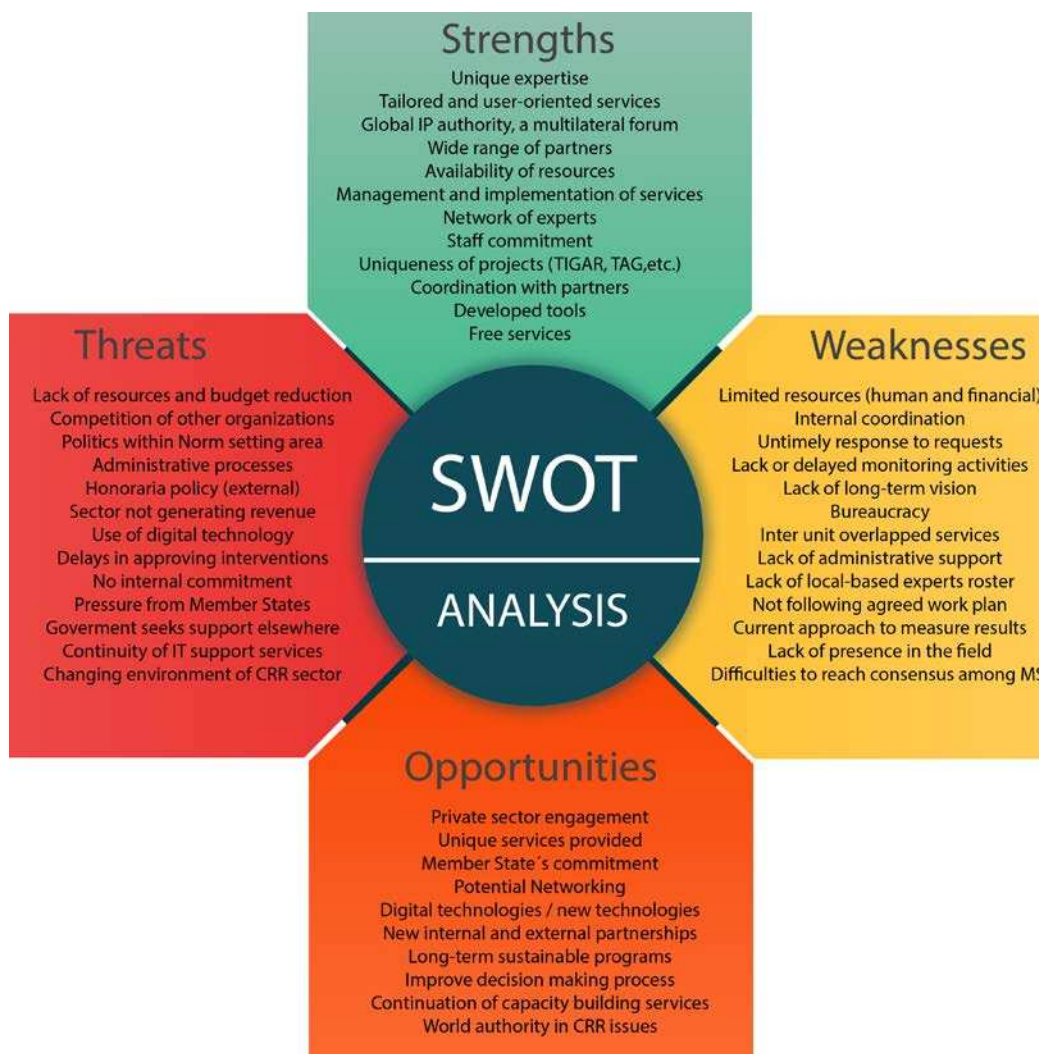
Strengths

Unique expertise
Tailored and user-oriented services
Global IP authority, a multilateral forum
Wide range of partners
Availability of resources
Management and implementation of services
Network of experts
Staff commitment
Uniqueness of projects (TIGAR, TAG,etc.)
Coordination with partners
Developed tools
Free services

Threats

Lack of resources and budget reduction
Competition of other organizations
Politics within Norm setting area
Administrative processes
Honoraria policy (external)
Sector not generating revenue
Use of digital technology
Delays in approving interventions
No internal commitment
Pressure from Member States
Goverment seeks support elsewhere
Continuity of IT support services
Changing environment of CRR sector

SWOT

ANALYSIS

Weaknesses

Limited resources (human and financial)
Internal coordination
Untimely response to requests
Lack or delayed monitoring activities
Lack of long-term vision
Bureaucracy
Inter unit overlapped services
Lack of administrative support
Lack of local-based experts roster
Not following agreed work plan
Current approach to measure results
Lack of presence in the field
Difficulties to reach consensus among MS

Opportunities

Private sector engagement
Unique services provided
Member State´s commitment
Potential Networking
Digital technologies / new technologies
New internal and external partnerships
Long-term sustainable programs
Improve decision making process
Continuation of capacity building services
World authority in CRR issues